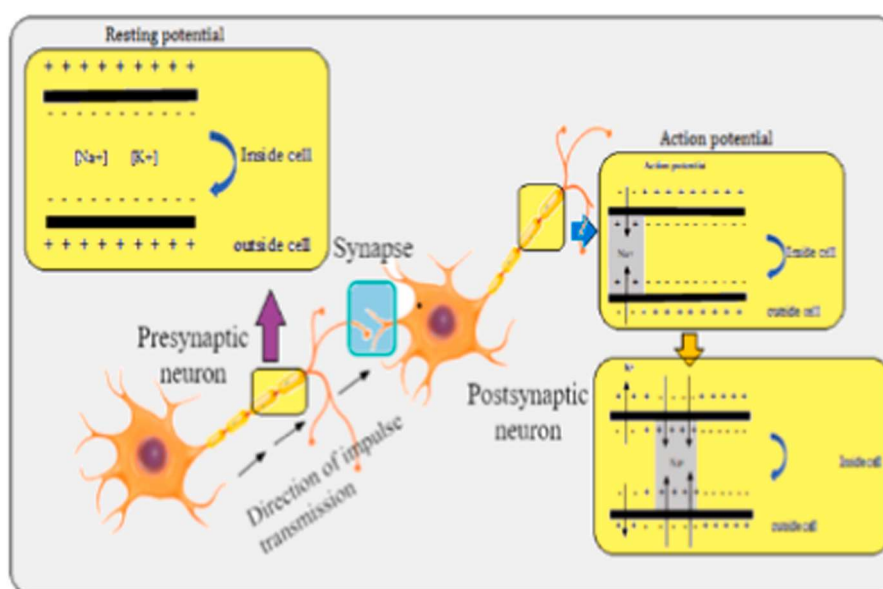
Resting potential

+ + + + + + + + + +

- - - - - - - - - -

[Na+] [K+]

Inside cell

- - - - - - - - - -

+ + + + + + + + + +

outside cell

Synapse

Presynaptic neuron

Direction of impulse transmission

Action potential

Action potential

Na+

Inside cell

outside cell

Postsynaptic neuron

K+

Na+

Inside cell

outside cell